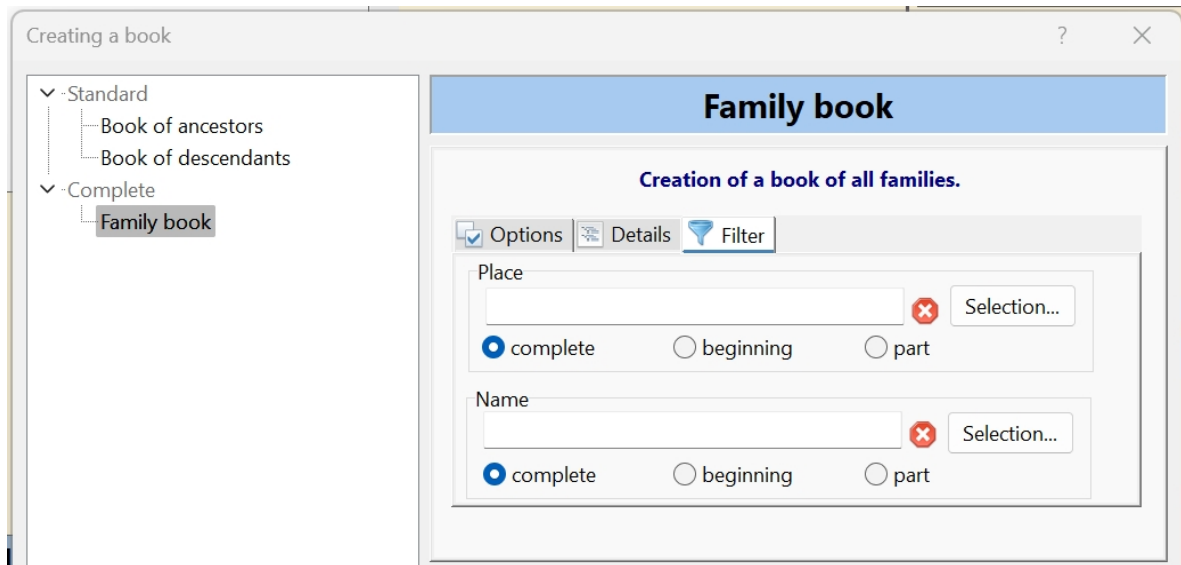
Creating a book ? ×

Standard
Book of ancestors
Book of descendants
Complete
Family book

Family book

Creation of a book of all families.

Options Details Filter

Place
Selection...
complete beginning part

Name
Selection...
complete beginning part